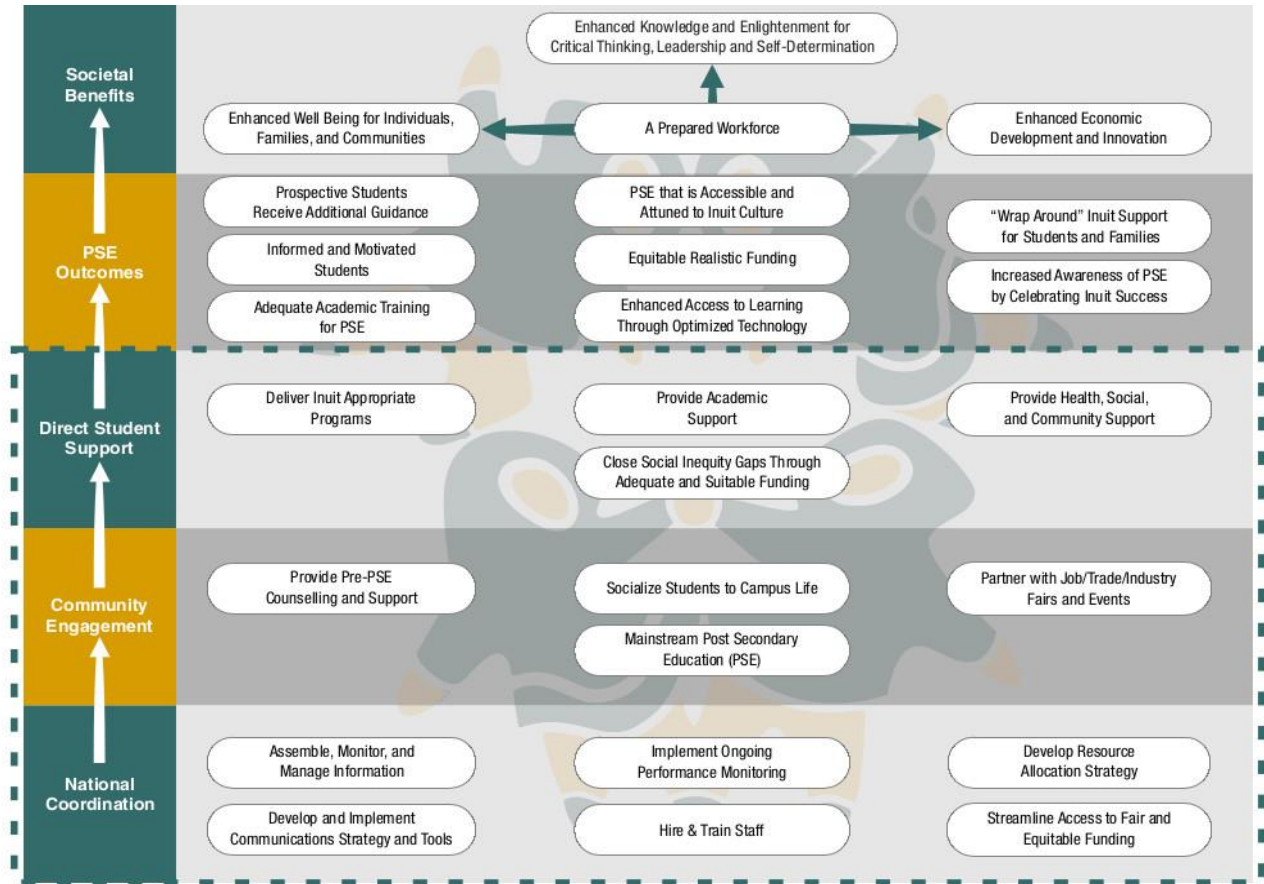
Societal Benefits

Enhanced Knowledge and Enlightenment for Critical Thinking, Leadership and Self-Determination

Enhanced Well Being for Individuals, Families, and Communities

A Prepared Workforce

Enhanced Economic Development and Innovation

PSE Outcomes

Prospective Students Receive Additional Guidance

PSE that is Accessible and Attuned to Inuit Culture

"Wrap Around" Inuit Support for Students and Families

Informed and Motivated Students

Equitable Realistic Funding

Increased Awareness of PSE by Celebrating Inuit Success

Adequate Academic Training for PSE

Enhanced Access to Learning Through Optimized Technology

Direct Student Support

Deliver Inuit Appropriate Programs

Provide Academic Support

Provide Health, Social, and Community Support

Close Social Inequity Gaps Through Adequate and Suitable Funding

Community Engagement

Provide Pre-PSE Counselling and Support

Socialize Students to Campus Life

Partner with Job/Trade/Industry Fairs and Events

Mainstream Post Secondary Education (PSE)

National Coordination

Assemble, Monitor, and Manage Information

Implement Ongoing Performance Monitoring

Develop Resource Allocation Strategy

Develop and Implement Communications Strategy and Tools

Hire & Train Staff

Streamline Access to Fair and Equitable Funding